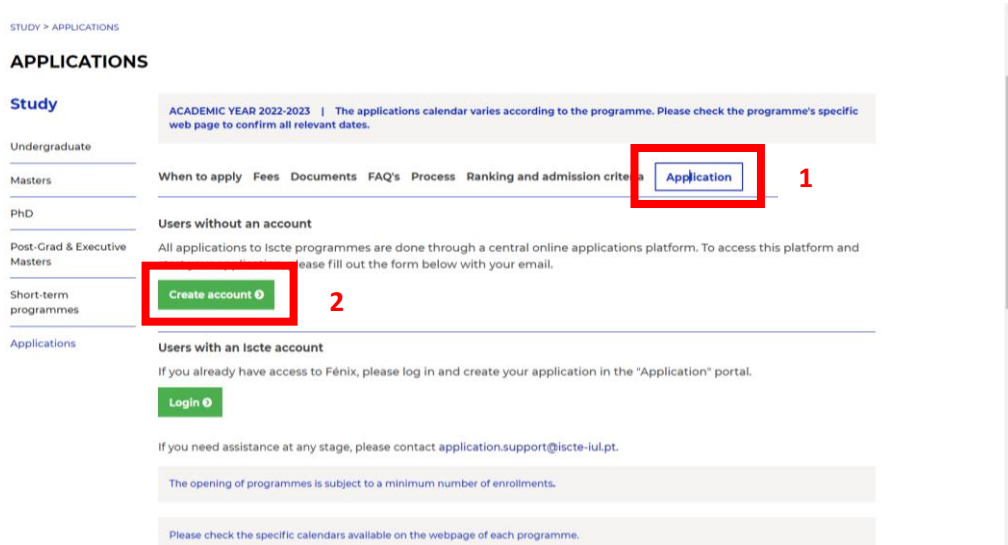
STUDY > APPLICATIONS

APPLICATIONS

Study

Undergraduate

Masters

PhD

Post-Grad & Executive Masters

Short-term programmes

Applications

ACADEMIC YEAR 2022-2023 | The applications calendar varies according to the programme. Please check the programme's specific web page to confirm all relevant dates.

When to apply Fees Documents FAQ's Process Ranking and admission crite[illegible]a Application

1

Users without an account

All applications to Iscte programmes are done through a central online applications platform. To access this platform and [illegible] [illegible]lease fill out the form below with your email.

Create account

2

Users with an Iscte account

If you already have access to Fénix, please log in and create your application in the "Application" portal.

Login

If you need assistance at any stage, please contact application.support@iscte-iul.pt.

The opening of programmes is subject to a minimum number of enrollments.

Please check the specific calendars available on the webpage of each programme.